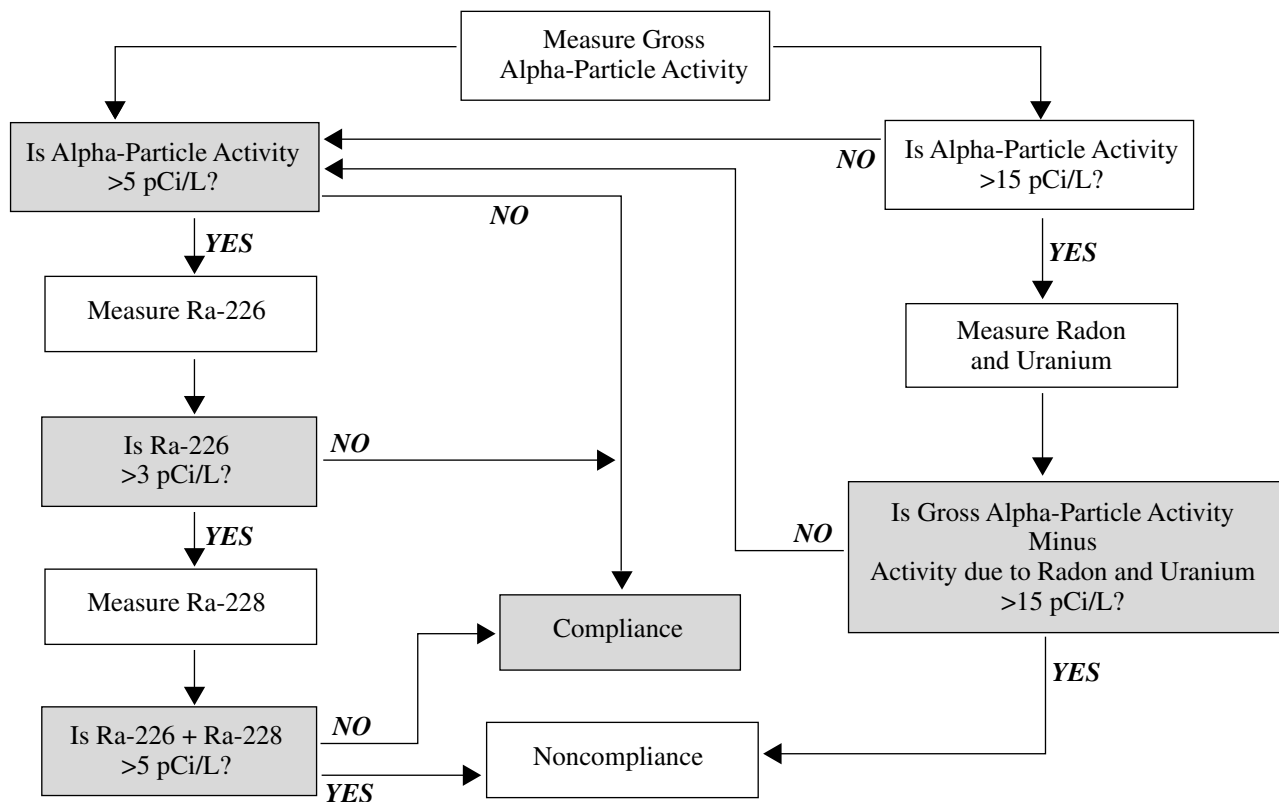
Measure Gross Alpha-Particle Activity

Is Alpha-Particle Activity >5 pCi/L?

NO

Is Alpha-Particle Activity >15 pCi/L?

NO

YES

YES

Measure Ra-226

Measure Radon and Uranium

Is Ra-226 >3 pCi/L?

NO

YES

NO

Is Gross Alpha-Particle Activity Minus Activity due to Radon and Uranium >15 pCi/L?

Measure Ra-228

Compliance

YES

Is Ra-226 + Ra-228 >5 pCi/L?

NO

Noncompliance

YES